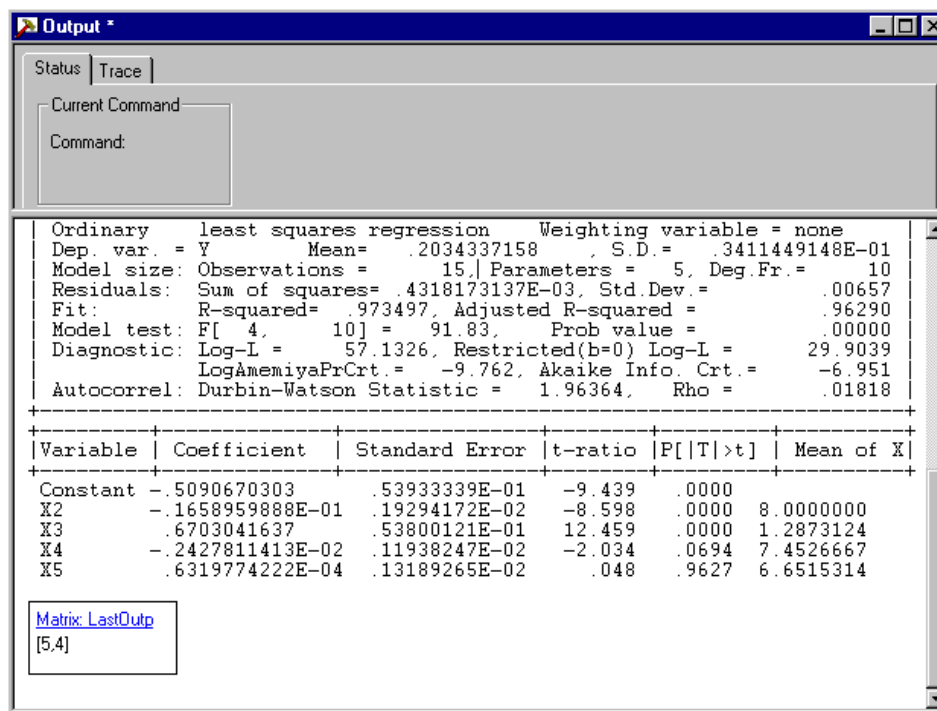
Output *

Status | Trace

Current Command

Command:

| Ordinary least squares regression Weighting variable = none |
| Dep. var. = Y Mean= .2034337158 , S.D.= .3411449148E-01 |
| Model size: Observations = 15, Parameters = 5, Deg.Fr.= 10 |
| Residuals: Sum of squares= .4318173137E-03, Std.Dev.= .00657 |
| Fit: R-squared= .973497, Adjusted R-squared = .96290 |
| Model test: F[ 4, 10] = 91.83, Prob value = .00000 |
| Diagnostic: Log-L = 57.1326, Restricted(b=0) Log-L = 29.9039 |
| LogAmemiyaPrCrt.= -9.762, Akaike Info. Crt.= -6.951 |
| Autocorrel: Durbin-Watson Statistic = 1.96364, Rho = .01818 |

| Variable | Coefficient | Standard Error | t-ratio | P[\|T\|>t] | Mean of X |
|---|---|---|---|---|---|
| Constant | -.5090670303 | .53933339E-01 | -9.439 | .0000 | |
| X2 | -.1658959888E-01 | .19294172E-02 | -8.598 | .0000 | 8.0000000 |
| X3 | .6703041637 | .53800121E-01 | 12.459 | .0000 | 1.2873124 |
| X4 | -.2427811413E-02 | .11938247E-02 | -2.034 | .0694 | 7.4526667 |
| X5 | .6319774222E-04 | .13189265E-02 | .048 | .9627 | 6.6515314 |

Matrix: LastOutp
[5,4]